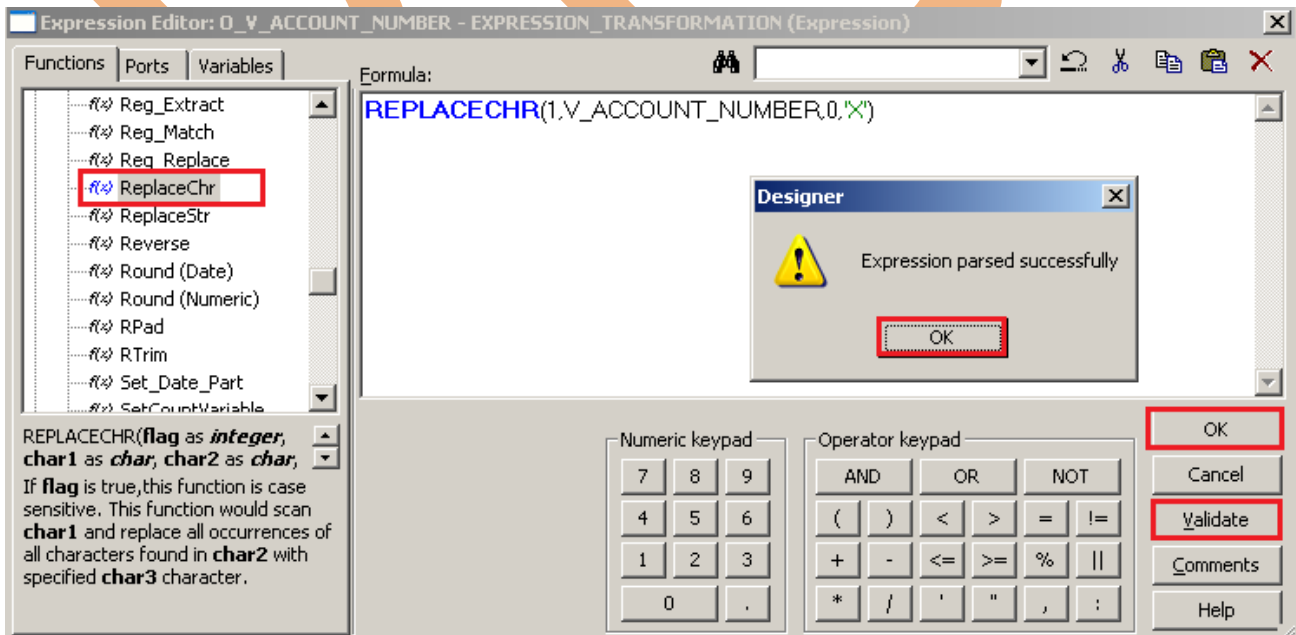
Expression Editor: O_V_ACCOUNT_NUMBER - EXPRESSION_TRANSFORMATION (Expression)

Functions | Ports | Variables

Formula:

f(x) Reg_Extract
f(x) Reg_Match
f(x) Reg_Replace
f(x) ReplaceChr
f(x) ReplaceStr
f(x) Reverse
f(x) Round (Date)
f(x) Round (Numeric)
f(x) RPad
f(x) RTrim
f(x) Set_Date_Part
f(x) SetCountVariable

REPLACECHR(1,V_ACCOUNT_NUMBER,0,'X')

Designer

Expression parsed successfully

OK

REPLACECHR(**flag** as ***integer***, **char1** as ***char***, **char2** as ***char***,
If **flag** is true,this function is case sensitive. This function would scan **char1** and replace all occurrences of all characters found in **char2** with specified **char3** character.

Numeric keypad

| 7 | 8 | 9 |
|---|---|---|
| 4 | 5 | 6 |
| 1 | 2 | 3 |
| 0 | . | |

Operator keypad

| AND | OR | NOT |
|---|---|---|
| ( | ) | < | > | = | != |
| + | - | <= | >= | % | \|\| |
| * | / | ' | " | , | : |

OK
Cancel
Validate
Comments
Help